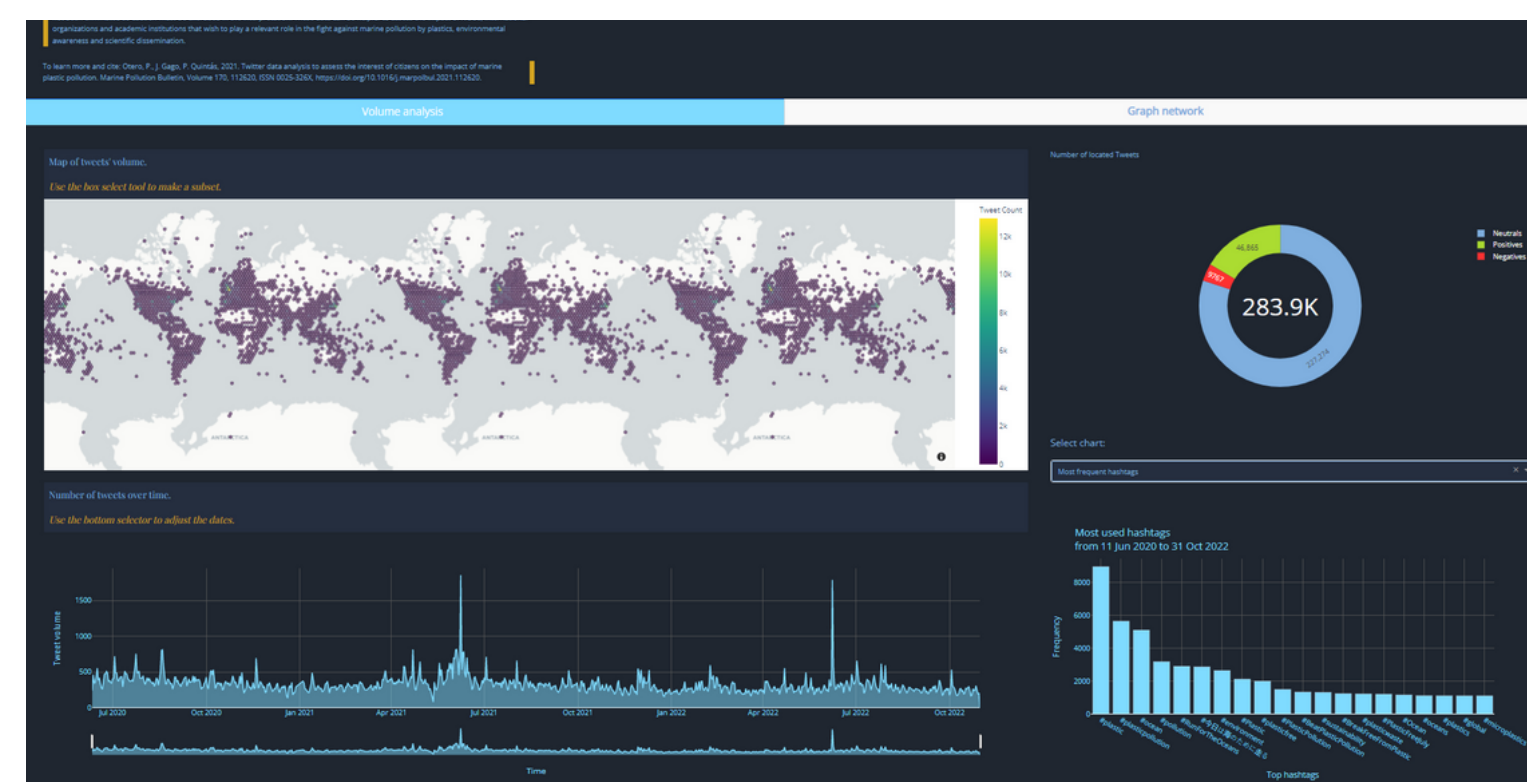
organizations and academic institutions that wish to play a relevant role in the fight against marine pollution by plastics, environmental awareness and scientific dissemination.

To learn more and cite: Otero, P., J. Gago, P. Quintás, 2021. Twitter data analysis to assess the interest of citizens on the impact of marine plastic pollution. Marine Pollution Bulletin, Volume 170, 112620, ISSN 0025-326X, https://doi.org/10.1016/j.marpolbul.2021.112620.

Volume analysis

Graph network

Map of tweets' volume.

Use the box select tool to make a subset.

Tweet Count
12k
10k
8k
6k
4k
2k
0

ANTARCTICA
ANTARCTICA
ANTARCTICA

Number of located Tweets

Neutrals
Positives
Negatives

46,865
9763
283.9K
227,274

Select chart:

Most frequent hashtags

Number of tweets over time.

Use the bottom selector to adjust the dates.

Tweet volume
1500
1000
500
0
Jul 2020
Oct 2020
Jan 2021
Apr 2021
Jul 2021
Oct 2021
Jan 2022
Apr 2022
Jul 2022
Oct 2022
Time

Most used hashtags
from 11 Jun 2020 to 31 Oct 2022

Frequency
8000
6000
4000
2000
0
#plastic
#plasticpollution
#ocean
#pollution
#BluntForTheOceans
#今日は海の日
#environment
#Plastic
#plasticfree
#PlasticPollution
#BeatPlasticPollution
#sustainability
#BreakFreeFromPlastic
#plasticwaste
#PlasticFreeJuly
#Ocean
#oceans
#plastics
#global
#microplastics
Top hashtags